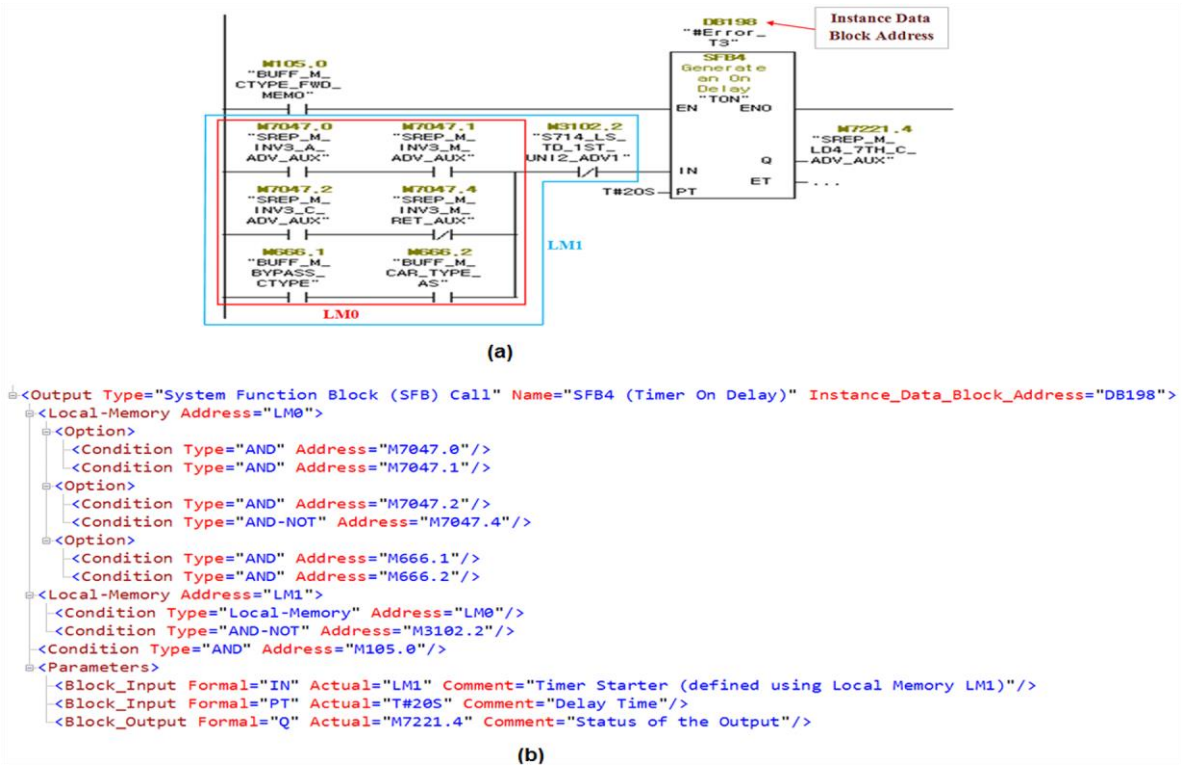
DB198
"#Error_
T3"

Instance Data Block Address

M105.0
"BUFF_M_
CTYPE_FWD_
MEMO"

SFB4
Generate
an On
Delay
"TON"
EN ENO

M7047.0
"SREP_M_
INV3_A_
ADV_AUX"

M7047.1
"SREP_M_
INV3_M_
ADV_AUX"

M3102.2
"S714_LS_
TD_1ST_
UNI2_ADV1"

IN Q
ET
T#20S PT

M7221.4
"SREP_M_
LD4_7TH_C_
ADV_AUX"
...

M7047.2
"SREP_M_
INV3_C_
ADV_AUX"

M7047.4
"SREP_M_
INV3_M_
RET_AUX"

LM1

M666.1
"BUFF_M_
BYPASS_
CTYPE"

M666.2
"BUFF_M_
CAR_TYPE_
AS"

LM0

(a)

<Output Type="System Function Block (SFB) Call" Name="SFB4 (Timer On Delay)" Instance_Data_Block_Address="DB198">
<Local-Memory Address="LM0">
<Option>
<Condition Type="AND" Address="M7047.0"/>
<Condition Type="AND" Address="M7047.1"/>
<Option>
<Condition Type="AND" Address="M7047.2"/>
<Condition Type="AND-NOT" Address="M7047.4"/>
<Option>
<Condition Type="AND" Address="M666.1"/>
<Condition Type="AND" Address="M666.2"/>
<Local-Memory Address="LM1">
<Condition Type="Local-Memory" Address="LM0"/>
<Condition Type="AND-NOT" Address="M3102.2"/>
<Condition Type="AND" Address="M105.0"/>
<Parameters>
<Block_Input Formal="IN" Actual="LM1" Comment="Timer Starter (defined using Local Memory LM1)"/>
<Block_Input Formal="PT" Actual="T#20S" Comment="Delay Time"/>
<Block_Output Formal="Q" Actual="M7221.4" Comment="Status of the Output"/>

(b)